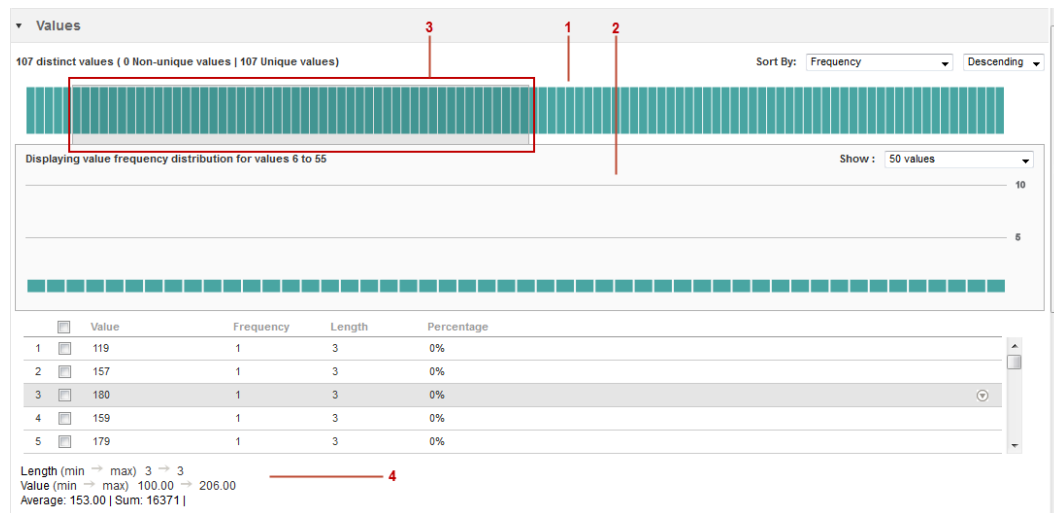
Values

3 1 2

107 distinct values ( 0 Non-unique values | 107 Unique values)

Sort By: Frequency Descending

Displaying value frequency distribution for values 6 to 55

Show : 50 values

10

5

| | | Value | Frequency | Length | Percentage |
|---|---|---|---|---|---|
| 1 | | 119 | 1 | 3 | 0% |
| 2 | | 157 | 1 | 3 | 0% |
| 3 | | 180 | 1 | 3 | 0% |
| 4 | | 159 | 1 | 3 | 0% |
| 5 | | 179 | 1 | 3 | 0% |

Length (min → max) 3 → 3
Value (min → max) 100.00 → 206.00
Average: 153.00 | Sum: 16371 |

4